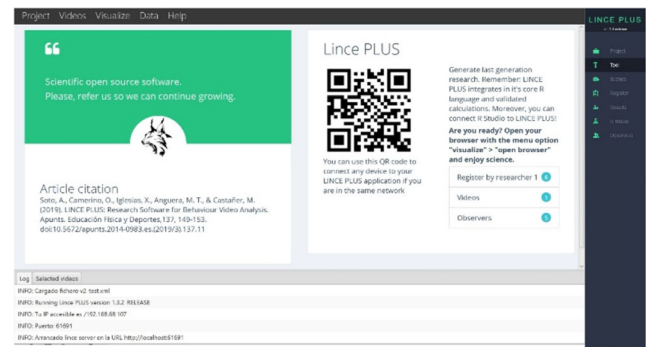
Project Videos Visualize Data Help

66

Scientific open source software.
Please, refer us so we can continue growing.

Article citation
Soto, A., Camerino, O., Iglesias, X., Anguera, M. T., & Castañer, M. (2019). LINCE PLUS: Research Software for Behaviour Video Analysis. Apunts. Educación Física y Deportes,137, 149-153. doi:10.5672/apunts.2014-0983.es.(2019/3).137.11

Lince PLUS

You can use this QR code to connect any device to your LINCE PLUS application if you are in the same network

Generate last generation research. Remember: LINCE PLUS integrates in it's core R language and validated calculations. Moreover, you can connect R Studio to LINCE PLUS!

Are you ready? Open your browser with the menu option "visualize" > "open browser" and enjoy science.

Register by researcher 1 0
Videos 1
Observers 0

LINCE PLUS
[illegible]

Project
Too
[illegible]
Register
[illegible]
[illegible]
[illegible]

Log Selected videos
INFO: Cargado fichero v2 test.xml
INFO: Running Lince PLUS version 1.3.2 RELEASE
INFO: Tu IP accesible es: //192.168.88.107
INFO: Puerto: 61691
INFO: Arrancado lince server en la URL http://localhost:61691